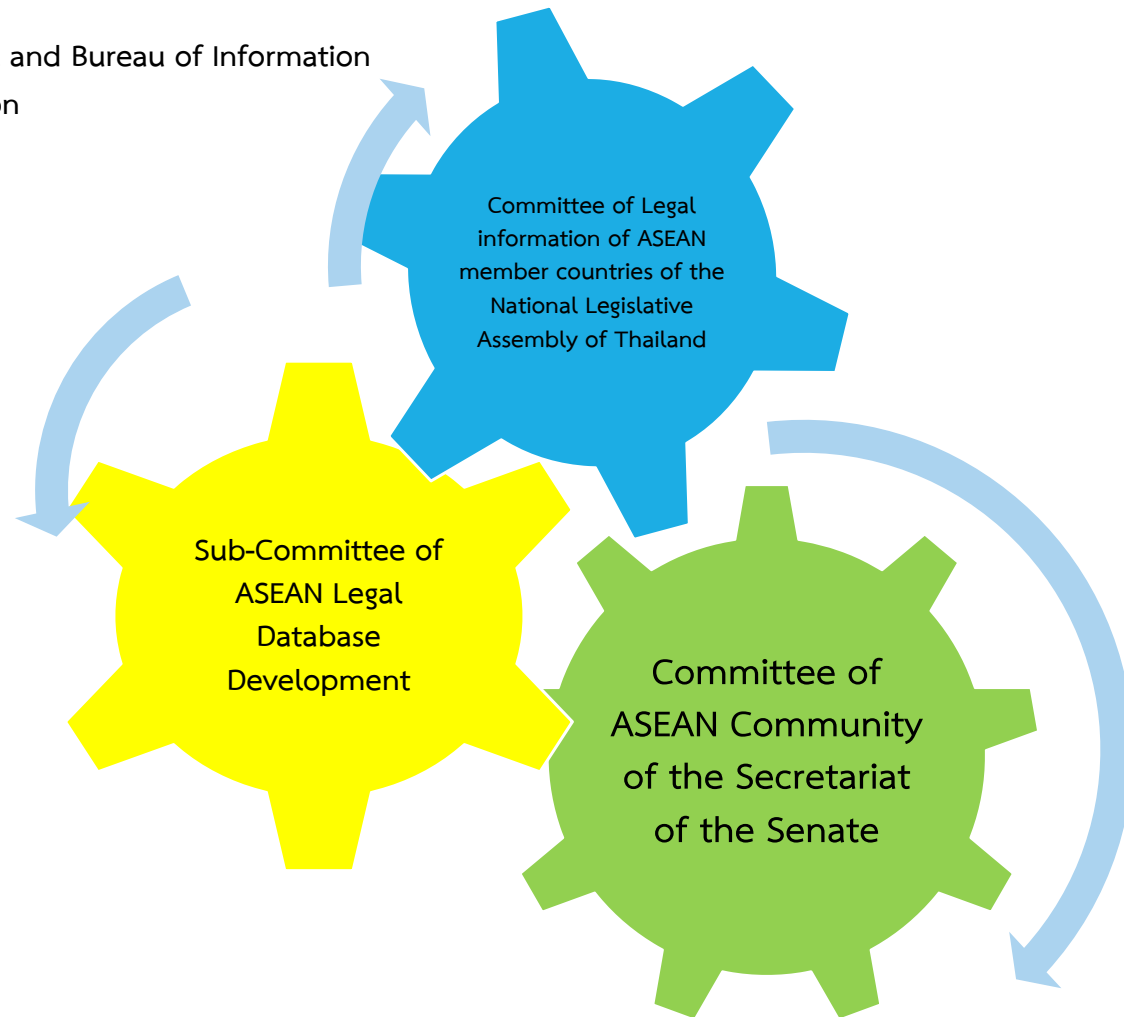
and Bureau of Information
on

Committee of Legal information of ASEAN member countries of the National Legislative Assembly of Thailand

Sub-Committee of ASEAN Legal Database Development

Committee of ASEAN Community of the Secretariat of the Senate